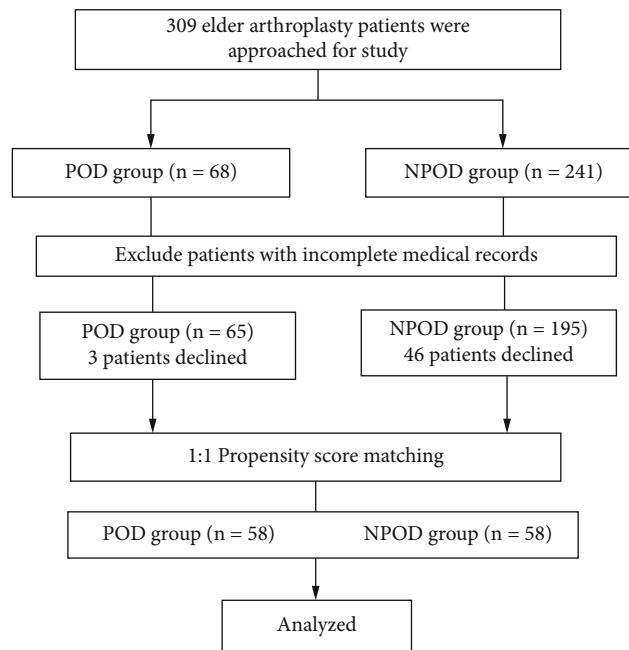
309 elder arthroplasty patients were approached for study

POD group (n = 68)

NPOD group (n = 241)

Exclude patients with incomplete medical records

POD group (n = 65)
3 patients declined

NPOD group (n = 195)
46 patients declined

1:1 Propensity score matching

POD group (n = 58)

NPOD group (n = 58)

Analyzed